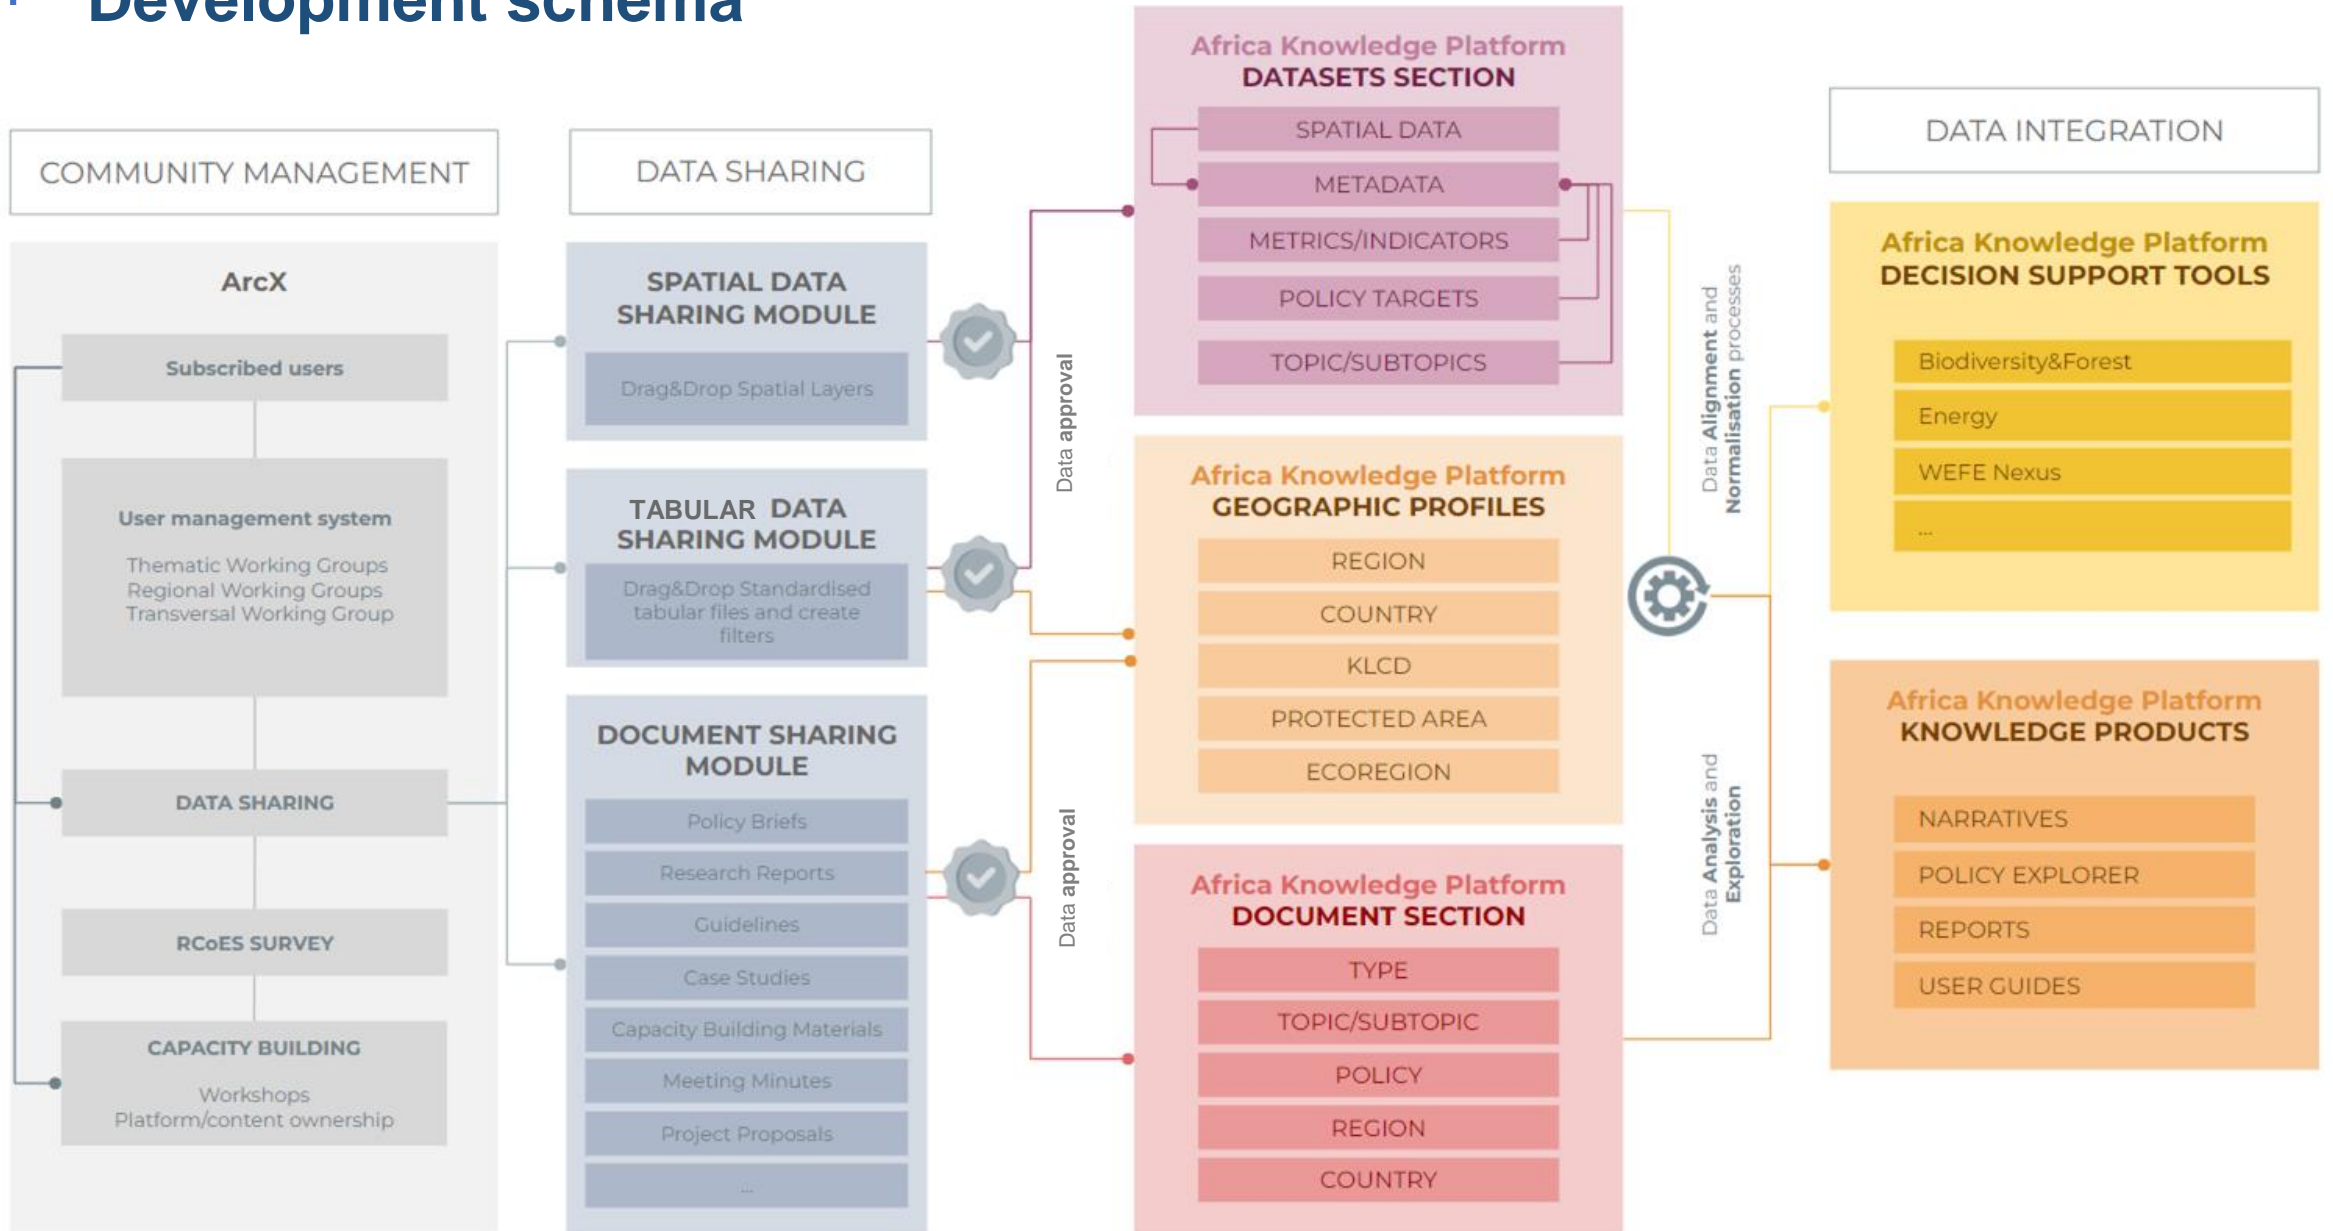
Development schema

COMMUNITY MANAGEMENT

ArcX

Subscribed users

User management system

Thematic Working Groups
Regional Working Groups
Transversal Working Group

DATA SHARING

RCoES SURVEY

CAPACITY BUILDING

Workshops
Platform/content ownership

DATA SHARING

SPATIAL DATA SHARING MODULE

Drag&Drop Spatial Layers

TABULAR DATA SHARING MODULE

Drag&Drop Standardised tabular files and create filters

DOCUMENT SHARING MODULE

Policy Briefs

Research Reports

Guidelines

Case Studies

Capacity Building Materials

Meeting Minutes

Project Proposals

...

Data approval

Data approval

Africa Knowledge Platform
DATASETS SECTION

SPATIAL DATA

METADATA

METRICS/INDICATORS

POLICY TARGETS

TOPIC/SUBTOPICS

Africa Knowledge Platform
GEOGRAPHIC PROFILES

REGION

COUNTRY

KLCD

PROTECTED AREA

ECOREGION

Africa Knowledge Platform
DOCUMENT SECTION

TYPE

TOPIC/SUBTOPIC

POLICY

REGION

COUNTRY

Data Alignment and Normalisation processes

Data Analysis and Exploration

DATA INTEGRATION

Africa Knowledge Platform
DECISION SUPPORT TOOLS

Biodiversity&Forest

Energy

WEFE Nexus

...

Africa Knowledge Platform
KNOWLEDGE PRODUCTS

NARRATIVES

POLICY EXPLORER

REPORTS

USER GUIDES